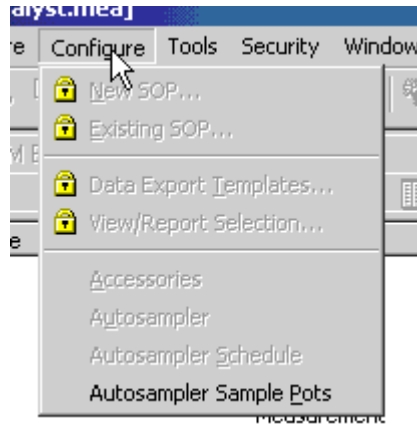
alyst.mea]
re Configure Tools Security Window
New SOP...
Existing SOP...
Data Export Templates...
View/Report Selection...
Accessories
Autosampler
Autosampler Schedule
Autosampler Sample Pots
Measurement